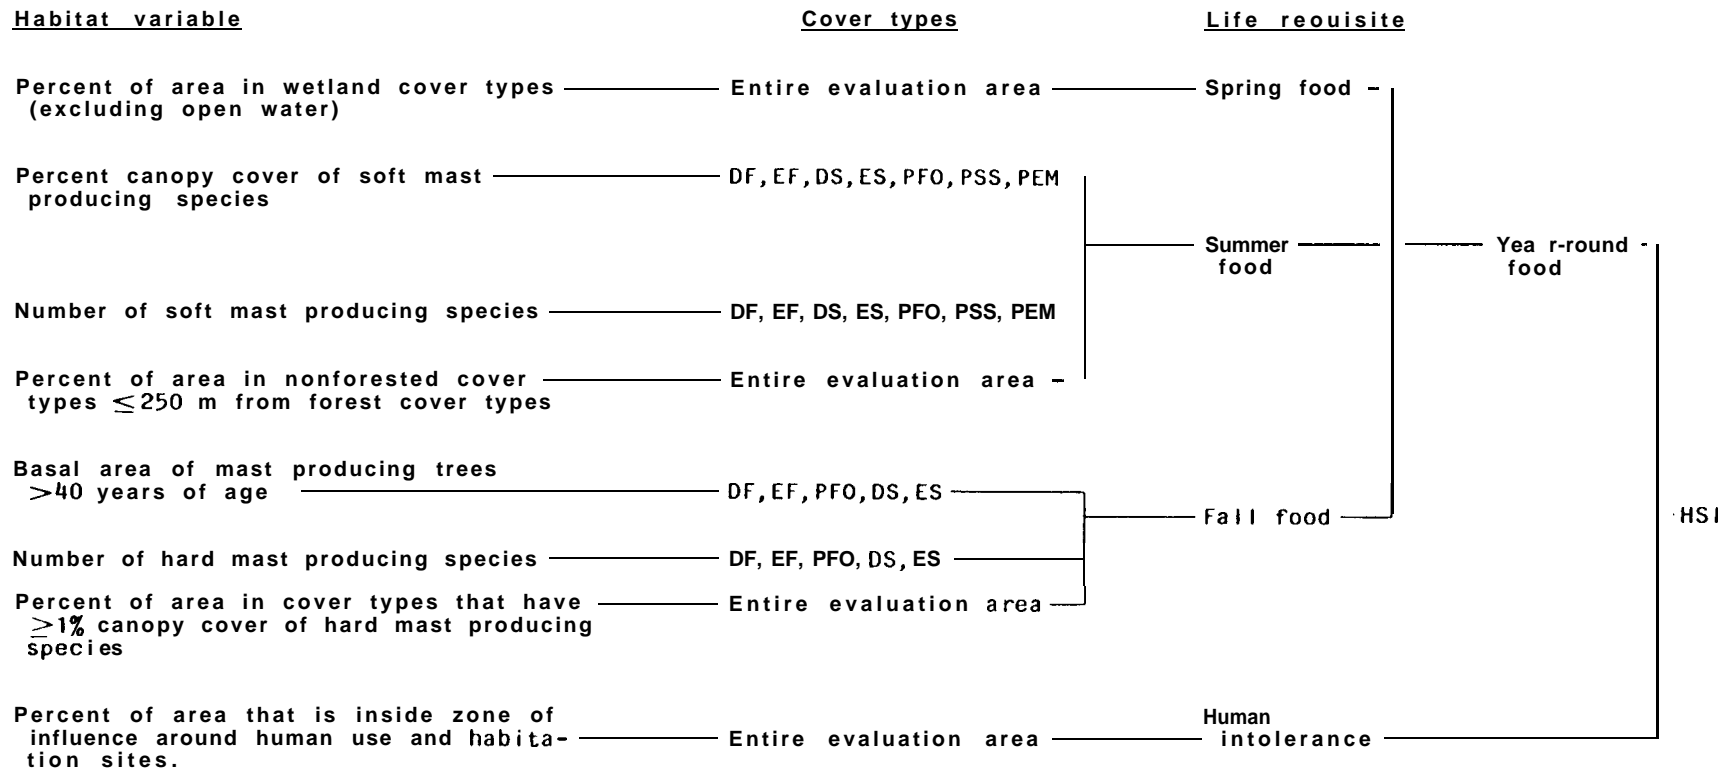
Habitat variable

Cover types

Life reouisite

Percent of area in wetland cover types (excluding open water) — Entire evaluation area — Spring food

Percent canopy cover of soft mast producing species — DF, EF, DS, ES, PFO, PSS, PEM

Summer food

Yea r-round food

Number of soft mast producing species — DF, EF, DS, ES, PFO, PSS, PEM

Percent of area in nonforested cover types $\leq 250$ m from forest cover types — Entire evaluation area

Basal area of mast producing trees $>40$ years of age — DF, EF, PFO, DS, ES

Fall food

HSI

Number of hard mast producing species — DF, EF, PFO, DS, ES

Percent of area in cover types that have $\geq 1\%$ canopy cover of hard mast producing species — Entire evaluation area

Percent of area that is inside zone of influence around human use and habitation sites. — Entire evaluation area — Human intolerance